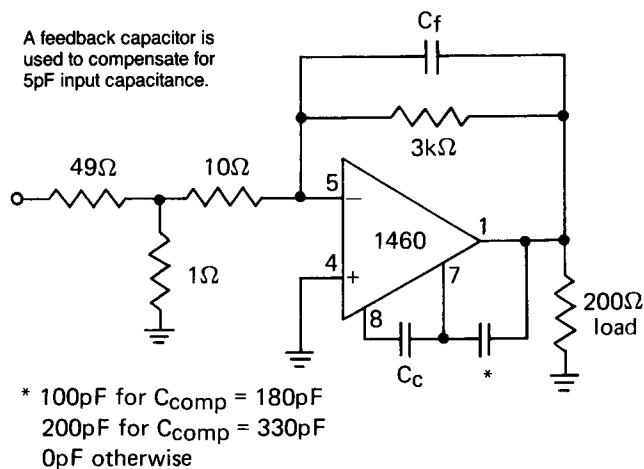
A feedback capacitor is used to compensate for 5pF input capacitance.

$C_f$

$3k\Omega$

$49\Omega$

$10\Omega$

5

−

1

1460

4

+

7

$1\Omega$

8

$200\Omega$ load

$C_c$

*

* 100pF for $C_{comp}$ = 180pF
200pF for $C_{comp}$ = 330pF
0pF otherwise